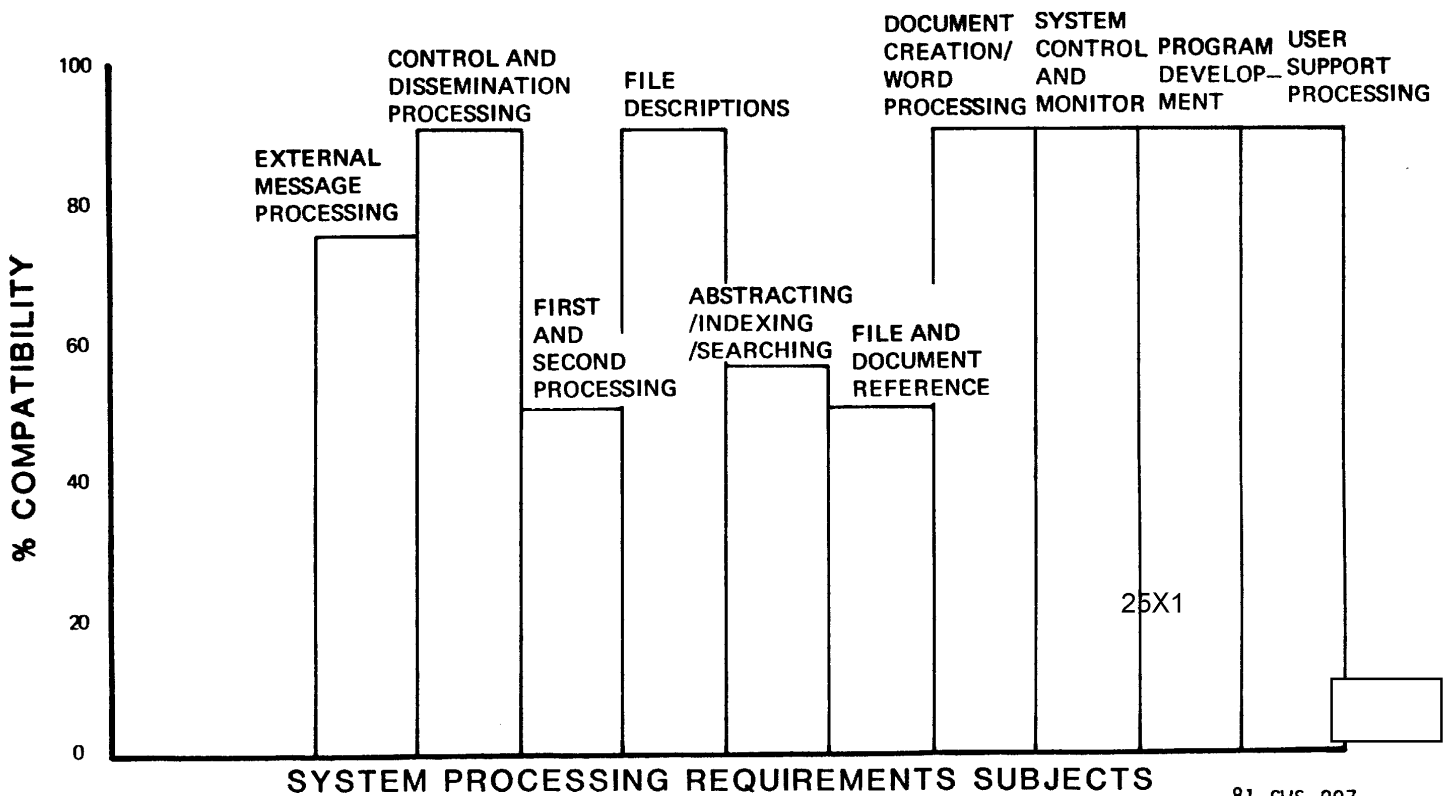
100
80
60
40
20
0

% COMPATIBILITY

EXTERNAL MESSAGE PROCESSING

CONTROL AND DISSEMINATION PROCESSING

FIRST AND SECOND PROCESSING

FILE DESCRIPTIONS

ABSTRACTING /INDEXING /SEARCHING

FILE AND DOCUMENT REFERENCE

DOCUMENT CREATION/ WORD PROCESSING

SYSTEM CONTROL AND MONITOR

PROGRAM DEVELOPMENT

USER SUPPORT PROCESSING

25X1

SYSTEM PROCESSING REQUIREMENTS SUBJECTS

81 CVS 207